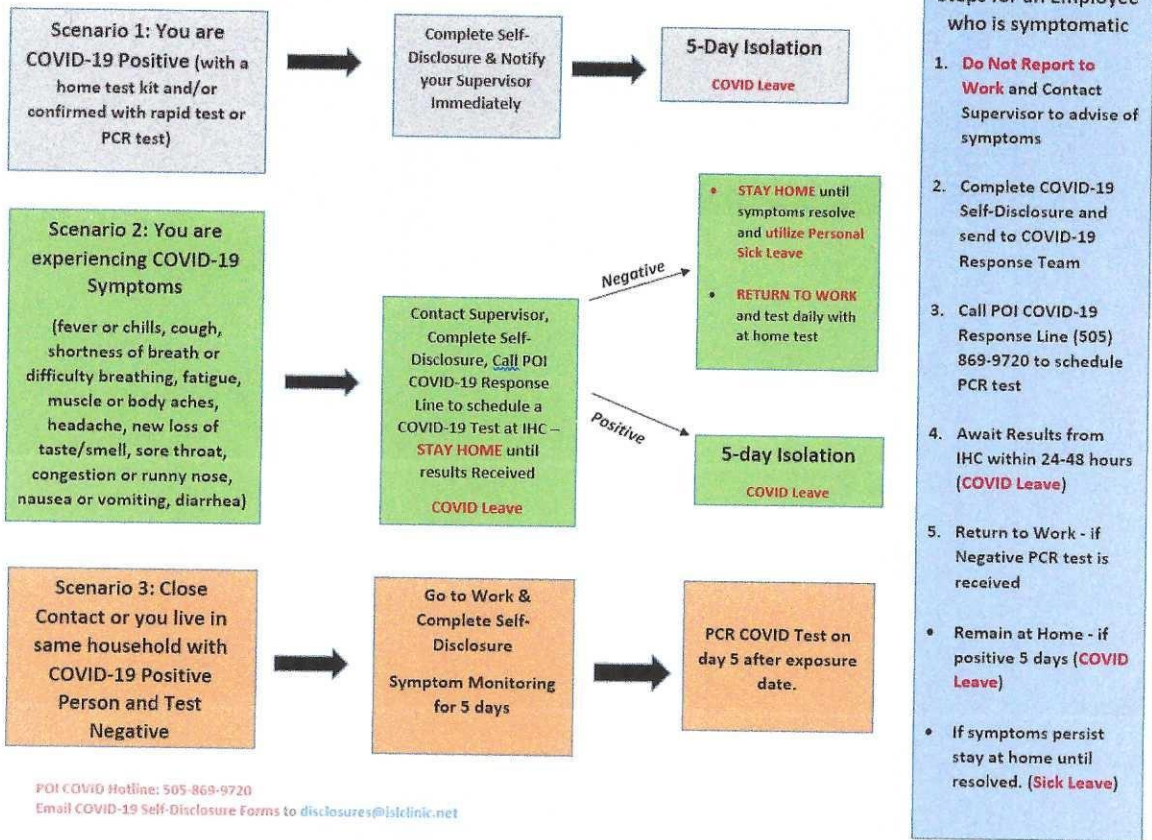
Scenario 1: You are COVID-19 Positive (with a home test kit and/or confirmed with rapid test or PCR test)

Complete Self-Disclosure & Notify your Supervisor Immediately

5-Day Isolation

COVID Leave

Scenario 2: You are experiencing COVID-19 Symptoms

(fever or chills, cough, shortness of breath or difficulty breathing, fatigue, muscle or body aches, headache, new loss of taste/smell, sore throat, congestion or runny nose, nausea or vomiting, diarrhea)

Contact Supervisor, Complete Self-Disclosure, Call POI COVID-19 Response Line to schedule a COVID-19 Test at IHC – STAY HOME until results Received

COVID Leave

Negative

• STAY HOME until symptoms resolve and utilize Personal Sick Leave

• RETURN TO WORK and test daily with at home test

Positive

5-day Isolation

COVID Leave

Scenario 3: Close Contact or you live in same household with COVID-19 Positive Person and Test Negative

Go to Work & Complete Self-Disclosure

Symptom Monitoring for 5 days

PCR COVID Test on day 5 after exposure date.

POI COVID Hotline: 505-869-9720
Email COVID-19 Self-Disclosure Forms to disclosures@islclinic.net

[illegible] for an Employee who is symptomatic

1. Do Not Report to Work and Contact Supervisor to advise of symptoms

2. Complete COVID-19 Self-Disclosure and send to COVID-19 Response Team

3. Call POI COVID-19 Response Line (505) 869-9720 to schedule PCR test

4. Await Results from IHC within 24-48 hours (COVID Leave)

5. Return to Work - if Negative PCR test is received

• Remain at Home - if positive 5 days (COVID Leave)

• If symptoms persist stay at home until resolved. (Sick Leave)